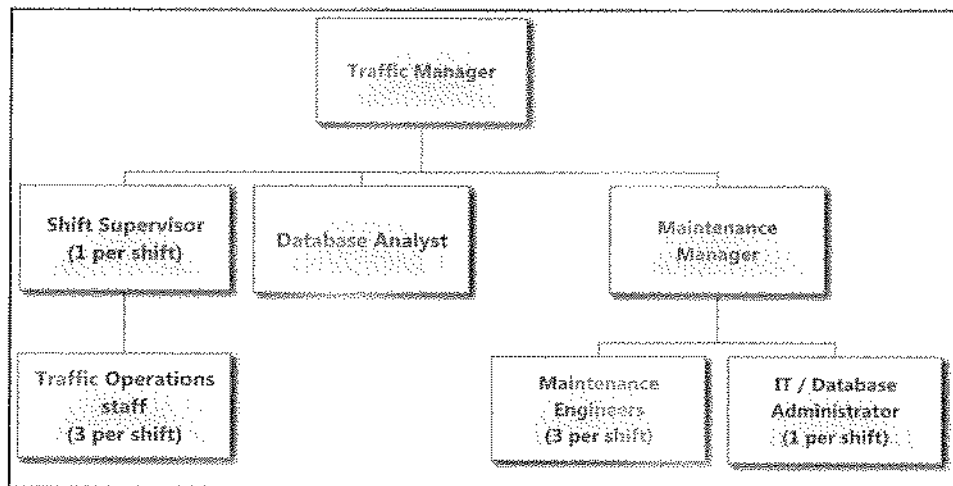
Traffic Manager

Shift Supervisor (1 per shift)

Database Analyst

Maintenance Manager

Traffic Operations staff (3 per shift)

Maintenance Engineers (3 per shift)

IT / Database Administrator (1 per shift)